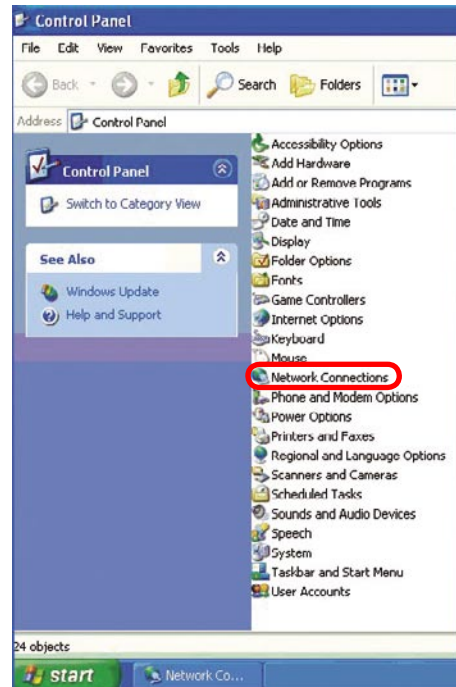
Control Panel

File Edit View Favorites Tools Help

Back Search Folders

Address Control Panel

Control Panel

Switch to Category View

See Also

Windows Update

Help and Support

Accessibility Options
Add Hardware
Add or Remove Programs
Administrative Tools
Date and Time
Display
Folder Options
Fonts
Game Controllers
Internet Options
Keyboard
Mouse
Network Connections
Phone and Modem Options
Power Options
Printers and Faxes
Regional and Language Options
Scanners and Cameras
Scheduled Tasks
Sounds and Audio Devices
Speech
System
Taskbar and Start Menu
User Accounts

24 objects

start Network Co...